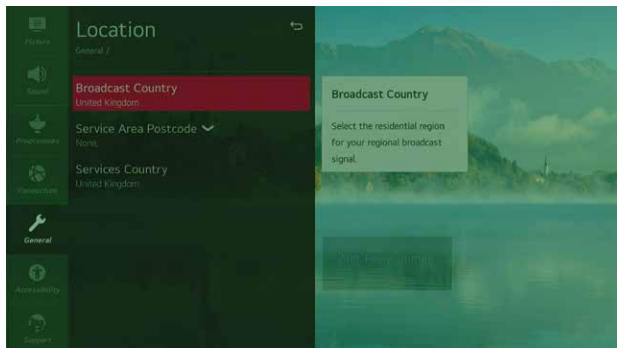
Picture

Sound

Programmes

Connection

General

Accessibility

Support

Location

General /

Broadcast Country
United Kingdom

Service Area Postcode
None

Services Country
United Kingdom

Broadcast Country

Select the residential region for your regional broadcast signal.

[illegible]